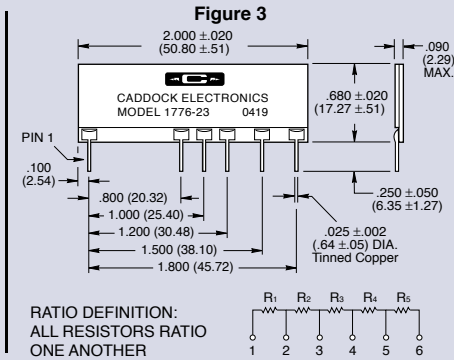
Figure 3

2.000 ±.020
(50.80 ±.51)

.090
(2.29)
MAX.

CADDOCK ELECTRONICS
MODEL 1776-23 0419

.680 ±.020
(17.27 ±.51)

PIN 1

.100
(2.54)

.800 (20.32)
1.000 (25.40)
1.200 (30.48)
1.500 (38.10)
1.800 (45.72)

.250 ±.050
(6.35 ±1.27)

.025 ±.002
(.64 ±.05) DIA.
Tinned Copper

RATIO DEFINITION:
ALL RESISTORS RATIO
ONE ANOTHER

$R_1$ $R_2$ $R_3$ $R_4$ $R_5$
1 2 3 4 5 6